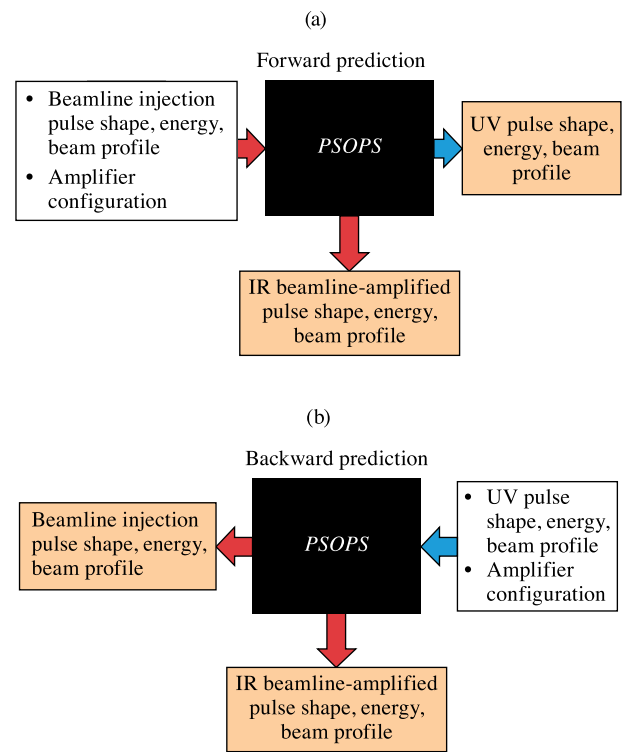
(a)

Forward prediction

- Beamline injection pulse shape, energy, beam profile
- Amplifier configuration

*PSOPS*

UV pulse shape, energy, beam profile

IR beamline-amplified pulse shape, energy, beam profile

(b)

Backward prediction

Beamline injection pulse shape, energy, beam profile

*PSOPS*

- UV pulse shape, energy, beam profile
- Amplifier configuration

IR beamline-amplified pulse shape, energy, beam profile